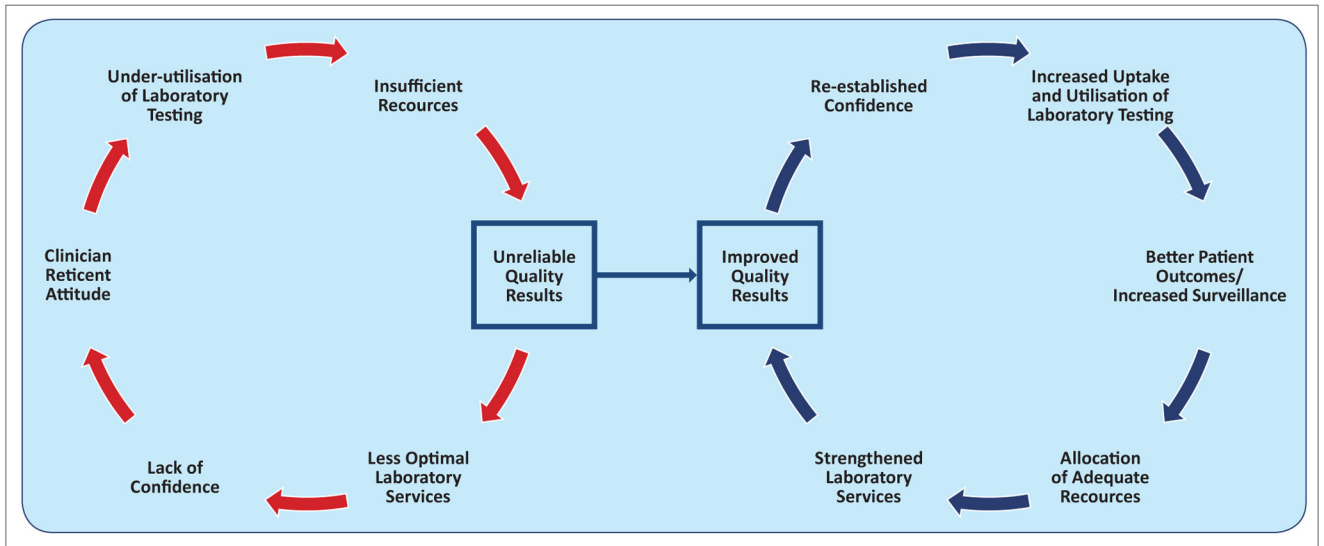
Under-utilisation of Laboratory Testing

Insufficient Recources

Unreliable Quality Results

Less Optimal Laboratory Services

Lack of Confidence

Clinician Reticent Attitude

Improved Quality Results

Re-established Confidence

Increased Uptake and Utilisation of Laboratory Testing

Better Patient Outcomes/ Increased Surveillance

Allocation of Adequate Recources

Strengthened Laboratory Services